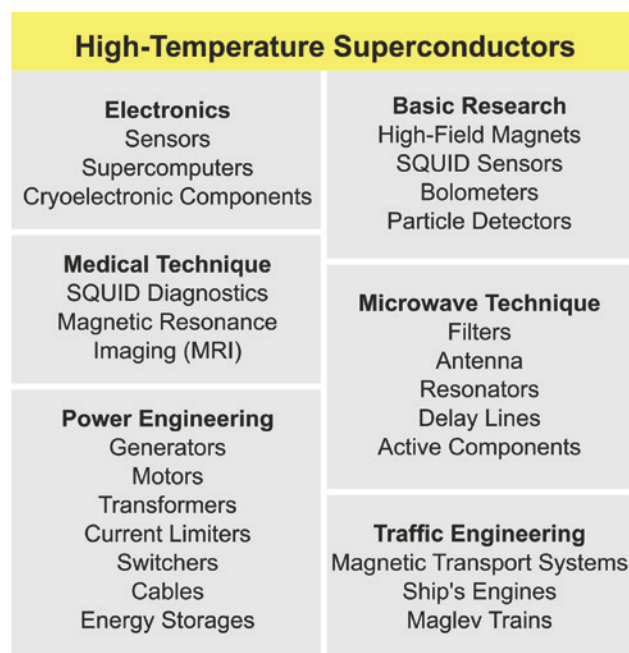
High-Temperature Superconductors

Electronics
Sensors
Supercomputers
Cryoelectronic Components

Medical Technique
SQUID Diagnostics
Magnetic Resonance Imaging (MRI)

Power Engineering
Generators
Motors
Transformers
Current Limiters
Switchers
Cables
Energy Storages

Basic Research
High-Field Magnets
SQUID Sensors
Bolometers
Particle Detectors

Microwave Technique
Filters
Antenna
Resonators
Delay Lines
Active Components

Traffic Engineering
Magnetic Transport Systems
Ship's Engines
Maglev Trains